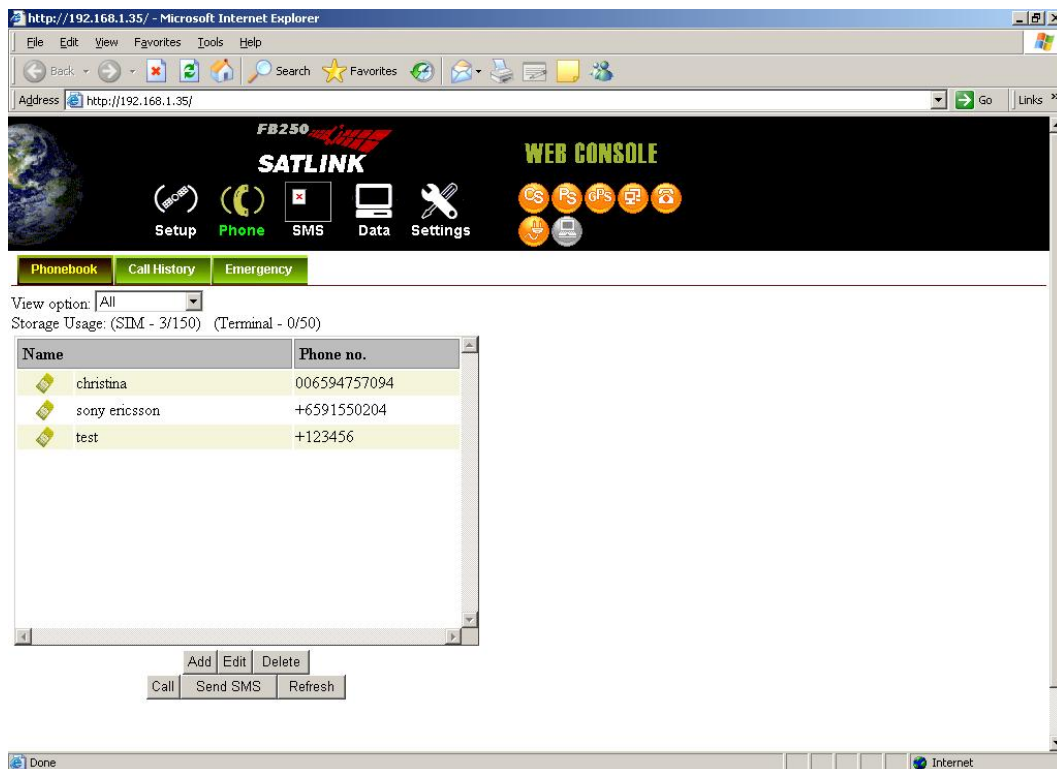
http://192.168.1.35/ - Microsoft Internet Explorer

File Edit View Favorites Tools Help

Back Search Favorites

Address http://192.168.1.35/ Go Links

FB250
SATLINK

WEB CONSOLE

Setup Phone SMS Data Settings

CS PS GPS

Phonebook Call History Emergency

View option: All
Storage Usage: (SIM - 3/150) (Terminal - 0/50)

| Name | Phone no. |
|---|---|
| christina | 006594757094 |
| sony ericsson | +6591550204 |
| test | +123456 |

Add Edit Delete
Call Send SMS Refresh

Done Internet